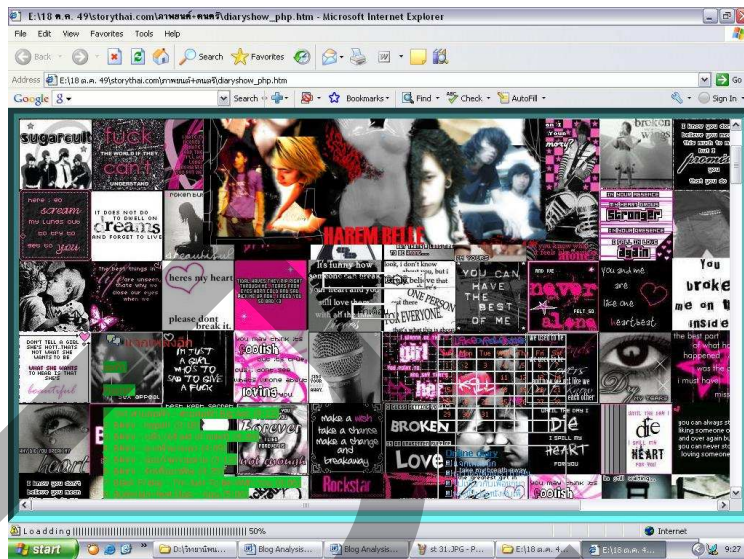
E:\18 ต.ค. 49\storythai.com\ภาพยนต์+ดนตรี\diaryshow_php.htm - Microsoft Internet Explorer

File Edit View Favorites Tools Help

Back Search Favorites

Address E:\18 ต.ค. 49\storythai.com\ภาพยนต์+ดนตรี\diaryshow_php.htm Go

Google Search Bookmarks Find Check AutoFill Sign In

sugarcult

fuck the world if they can't understand

HAREM BELLE

broken wings

i know you don't believe you mean this much to me but i promise you that you do

here : so scream my lungs out to try to get to you

IT DOES NOT DO TO DWELL ON dreams AND FORGET TO LIVE

Stronger

It's funny how someone can break your heart and you can still love them with all the little pieces

heres my heart

please dont break it.

look, i don't know about you, but i believe that ONE PERSON can BE EVERYONE

YOU CAN HAVE THE BEST OF ME

never alone

You and me are like one heartbeat

You broke me on the inside

DON'T TELL A GIRL SHE'S HOTT. THAT'S NOT WHAT SHE WANTS TO BE

IN JUST A GIRL WHO'S TO SAD TO GIVE A FUCK

You may think it's foolish

the best part of what happened was the way i must have

I know you don't believe you mean

heart

Forever

make a wish take a chance make a change and breakaway

BROKEN

Love

UNTIL THE DAY I DIE I SPELL MY HEART FOR YOU

die my heart

you can always stop liking someone over and over again but you can never stop loving someone

Rockstar

Loading 50%

Internet

start

D:\วิทยานิพน...

Blog Analysis...

Blog Analysis...

st 31.JPG - P...

E:\18 ต.ค. 4...

E:\18 ต.ค. 4...

9:27